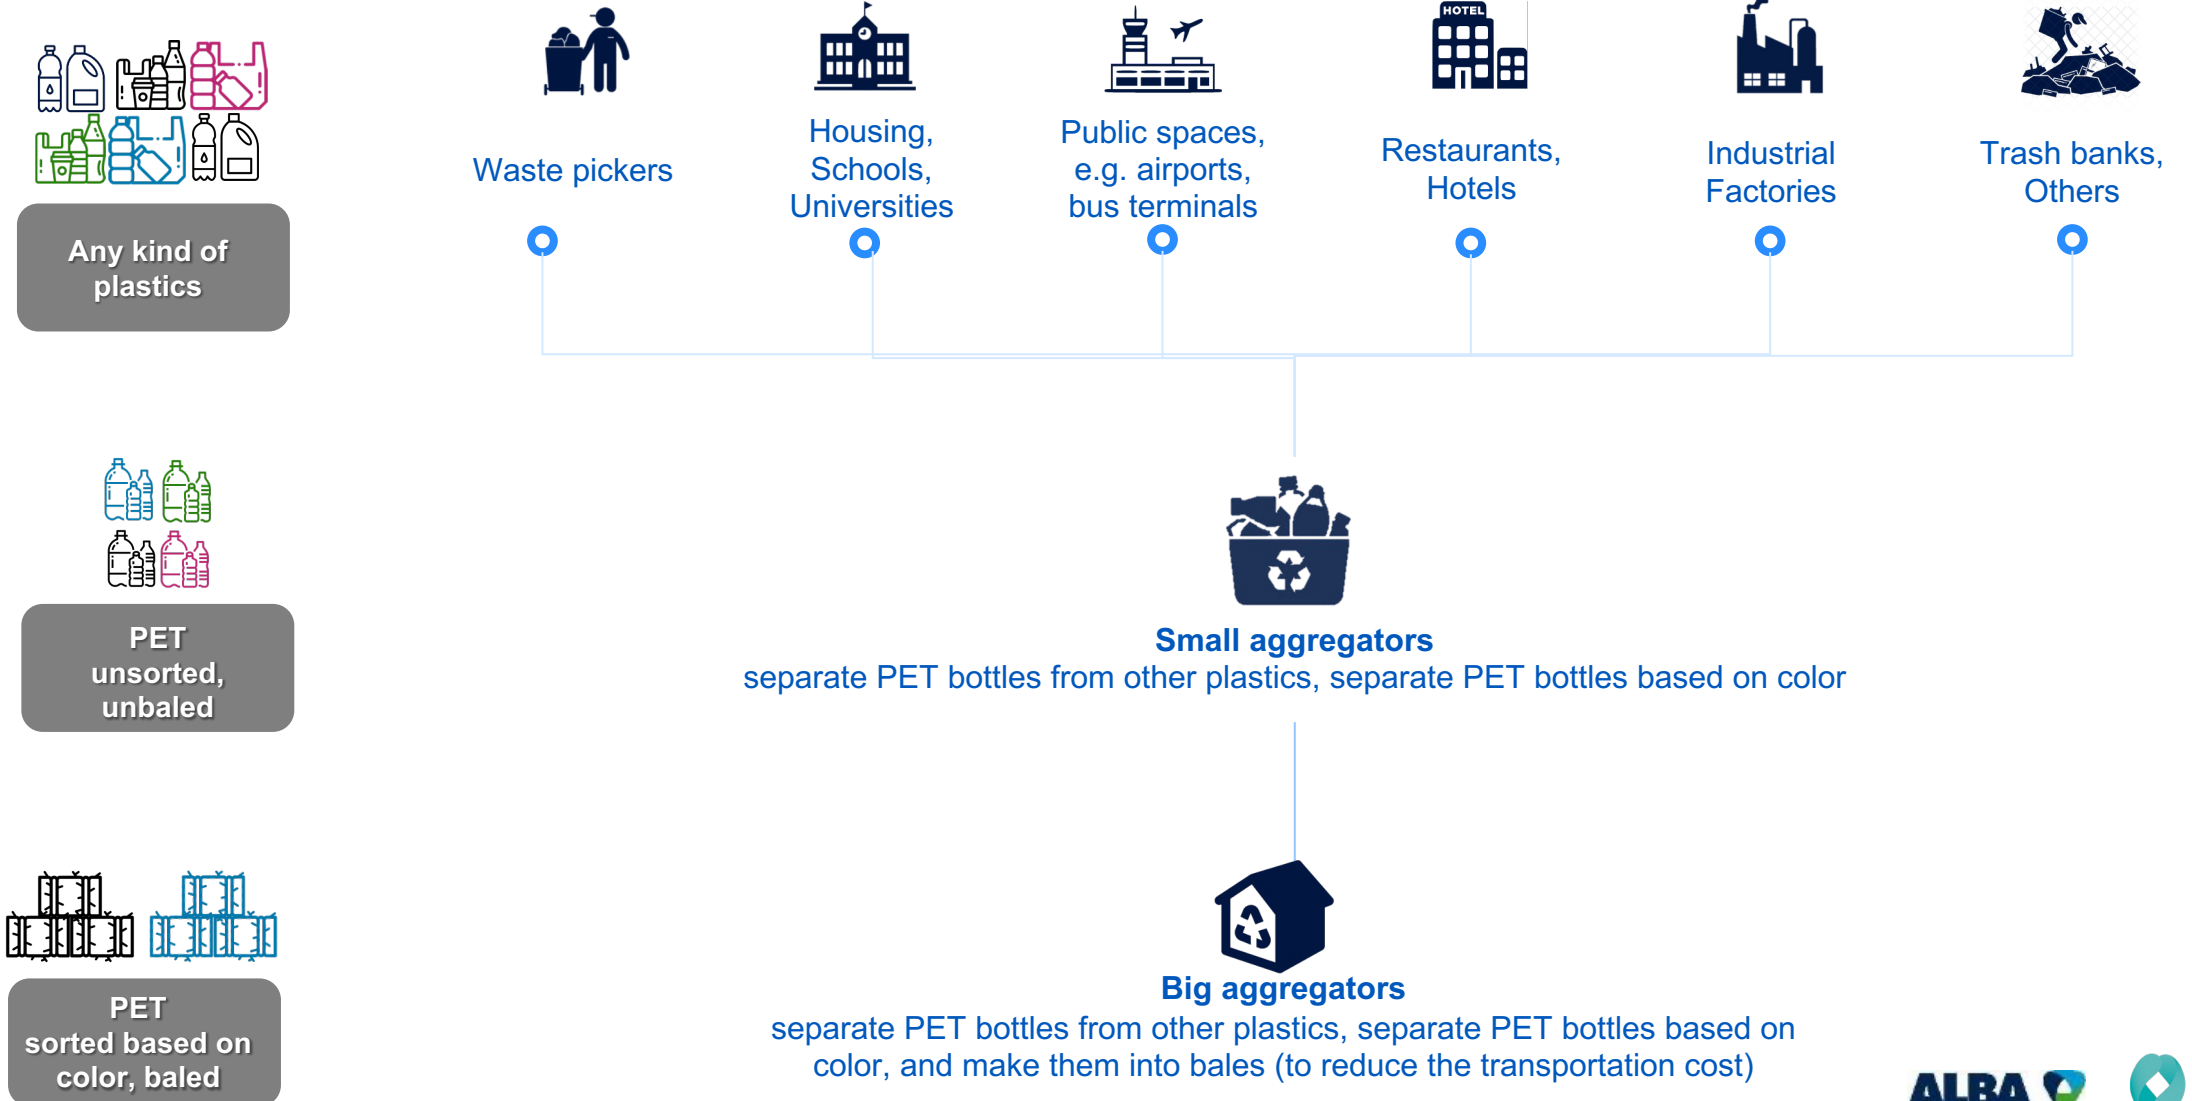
Any kind of plastics

Waste pickers

HOTEL

Housing, Schools, Universities

Public spaces, e.g. airports, bus terminals

Restaurants, Hotels

Industrial Factories

Trash banks, Others

PET unsorted, unbaled

Small aggregators
separate PET bottles from other plastics, separate PET bottles based on color

PET sorted based on color, baled

Big aggregators
separate PET bottles from other plastics, separate PET bottles based on color, and make them into bales (to reduce the transportation cost)

ALBA